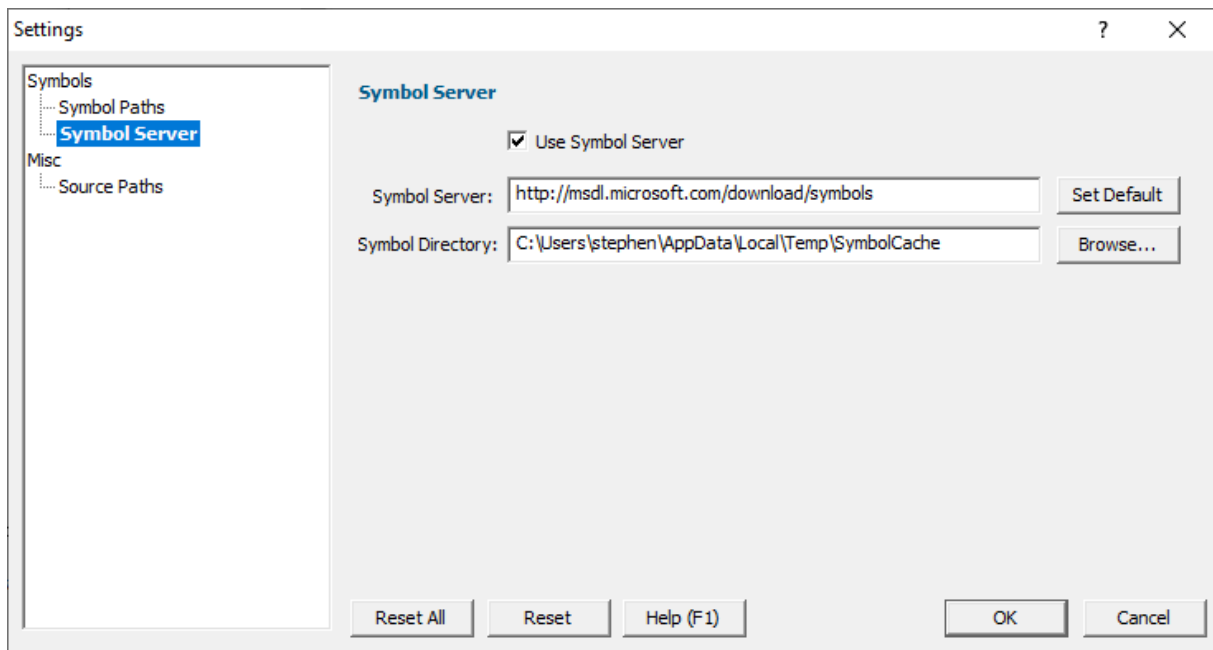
Settings ? ✕

Symbols
Symbol Paths
Symbol Server
Misc
Source Paths

Symbol Server

Use Symbol Server

Symbol Server: http://msdl.microsoft.com/download/symbols Set Default

Symbol Directory: C:\Users\stephen\AppData\Local\Temp\SymbolCache Browse...

Reset All Reset Help (F1) OK Cancel